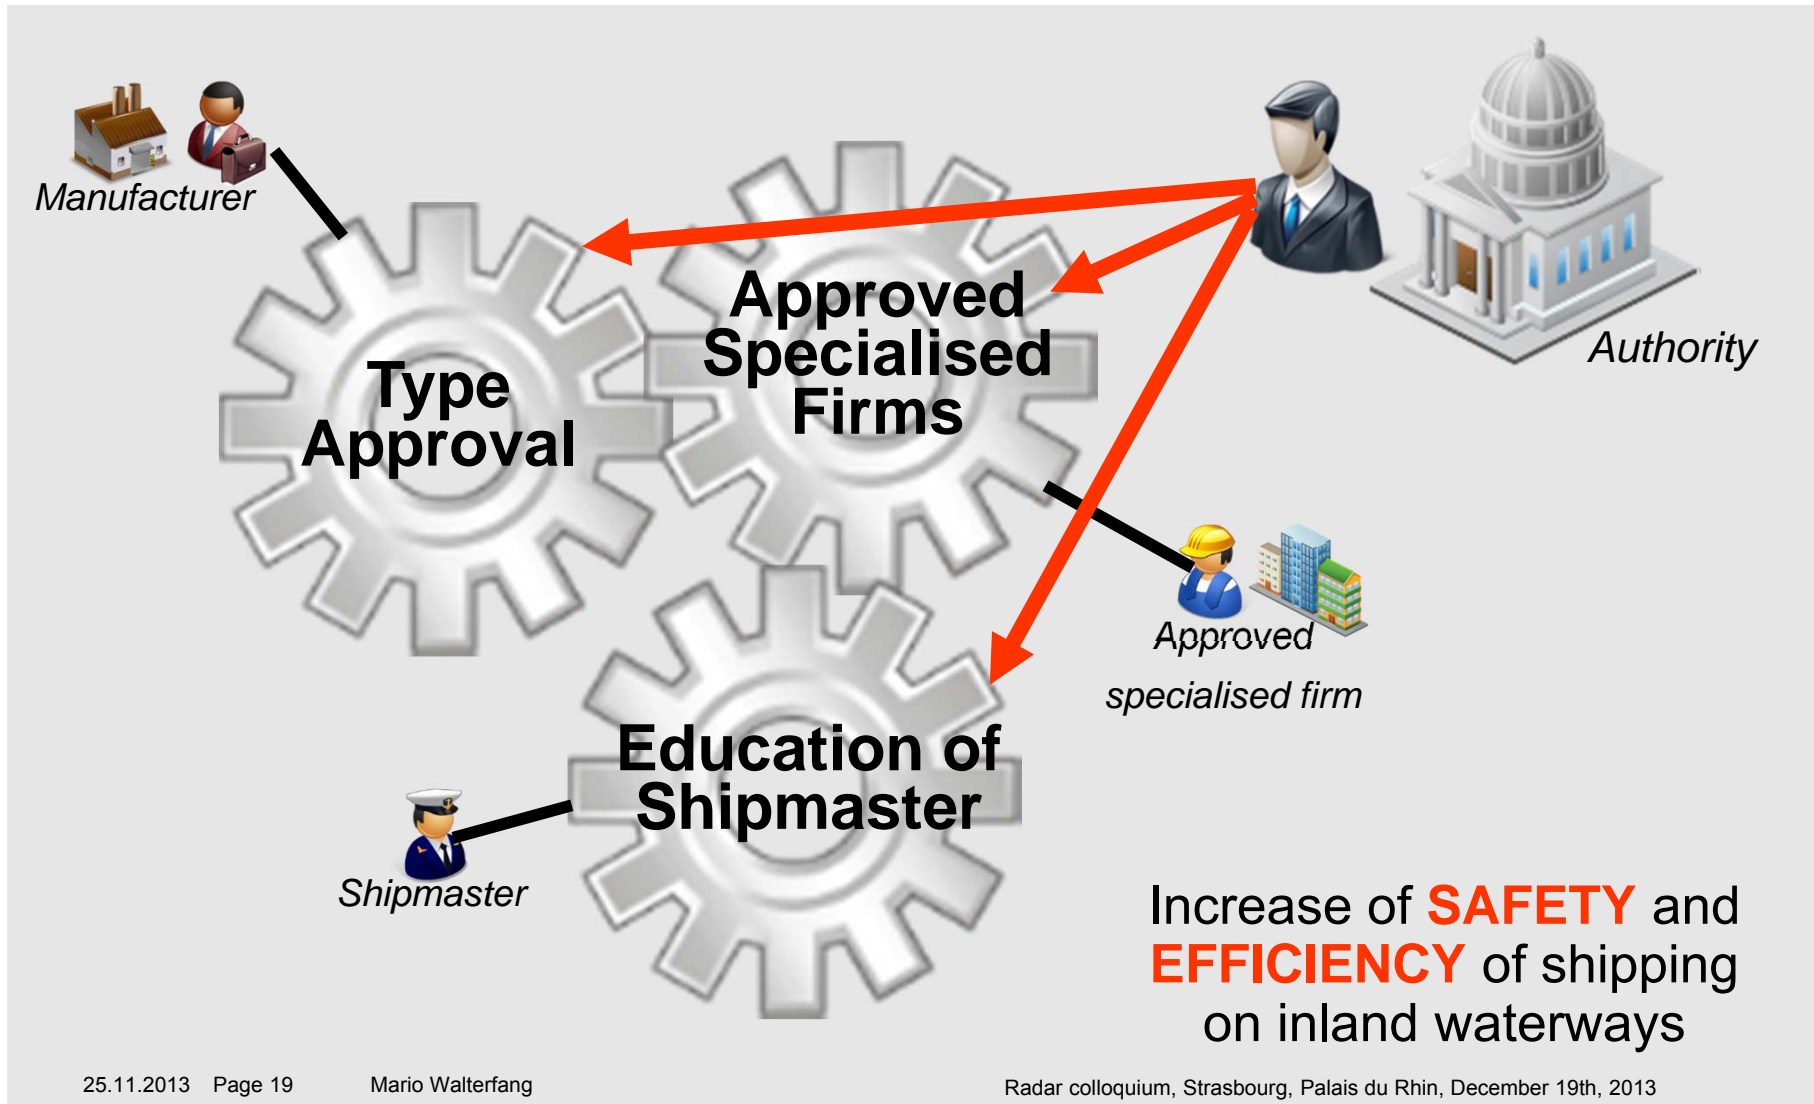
Manufacturer

Authority

Type Approval

Approved Specialised Firms

Approved specialised firm

Education of Shipmaster

Shipmaster

Increase of SAFETY and EFFICIENCY of shipping on inland waterways

25.11.2013 Page 19 Mario Walterfang Radar colloquium, Strasbourg, Palais du Rhin, December 19th, 2013